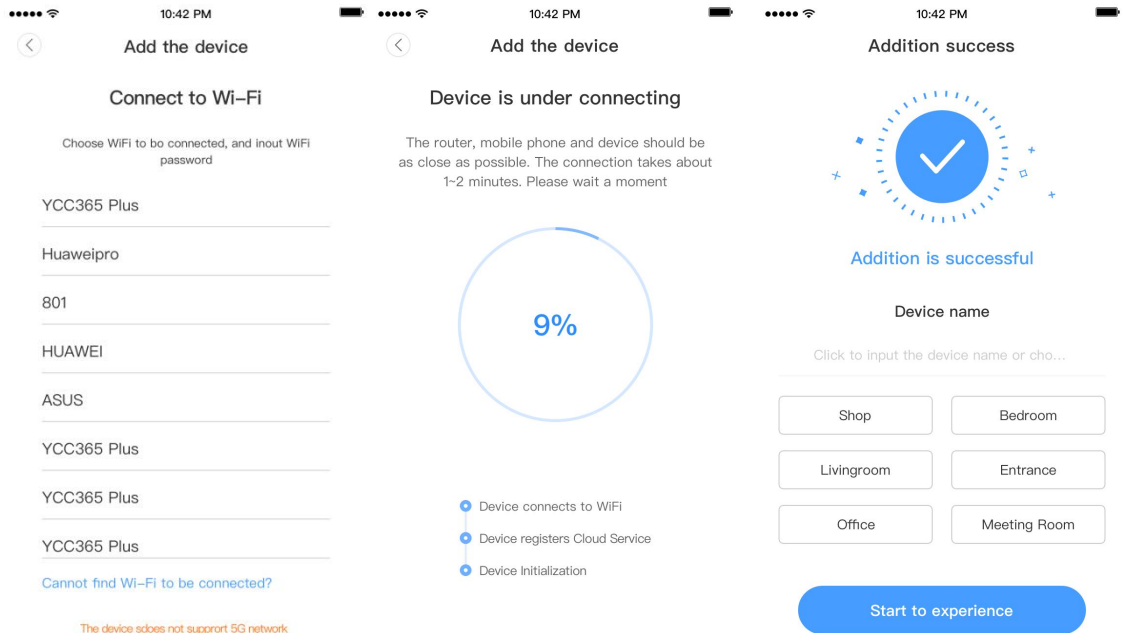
10:42 PM

Add the device

Connect to Wi-Fi

Choose WiFi to bo connected, and inout WiFi password

YCC365 Plus

Huaweipro

801

HUAWEI

ASUS

YCC365 Plus

YCC365 Plus

YCC365 Plus

Cannot find Wi-Fi to be connected?

The device sdoes not supprort 5G network

10:42 PM

Add the device

Device is under connecting

The router, mobile phone and device should be as close as possible. The connection takes about 1~2 minutes. Please wait a moment

9%

Device connects to WiFi

Device registers Cloud Service

Device Initialization

10:42 PM

Addition success

Addition is successful

Device name

Click to input the device name or cho...

| Shop | Bedroom |
|---|---|
| Livingroom | Entrance |
| Office | Meeting Room |

Start to experience